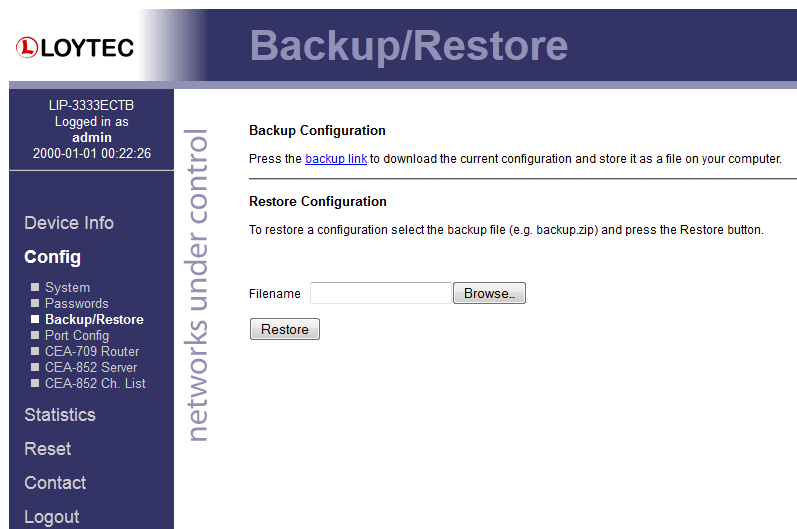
LOYTEC

Backup/Restore

LIP-3333ECTB
Logged in as
admin
2000-01-01 00:22:26

Device Info

Config

System
Passwords
Backup/Restore
Port Config
CEA-709 Router
CEA-852 Server
CEA-852 Ch. List

Statistics

Reset

Contact

Logout

networks under control

Backup Configuration

Press the backup link to download the current configuration and store it as a file on your computer.

Restore Configuration

To restore a configuration select the backup file (e.g. backup.zip) and press the Restore button.

Filename Browse...

Restore